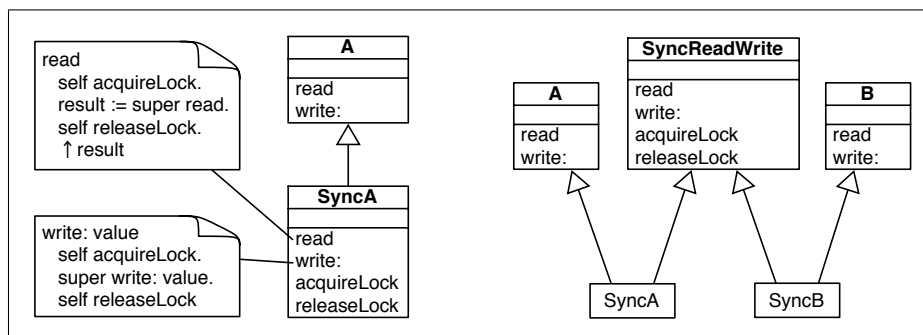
read
self acquireLock.
result := super read.
self releaseLock.
↑ result

A
read
write:

SyncA
read
write:
acquireLock
releaseLock

write: value
self acquireLock.
super write: value.
self releaseLock

A
read
write:

SyncReadWrite
read
write:
acquireLock
releaseLock

B
read
write:

SyncA

SyncB